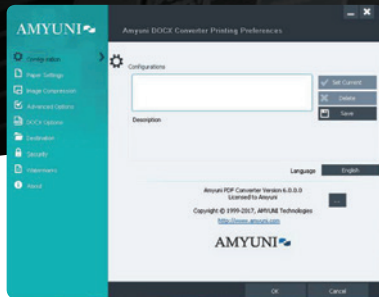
AMYUNI

Amyuni DOCX Converter Printing Preferences

Configurations
Paper Settings
Image Compression
Advanced Options
DOCX Options
Destination
Security
Watermarks
About

Configurations

Set Current
Delete
Save

Description

Language English

Amyuni PDF Converter Version 6.0.0.0
Licensed to Amyuni

Copyright © 1999-2017, AMYUNI Technologies
http://www.amyuni.com

AMYUNI

OK
Cancel